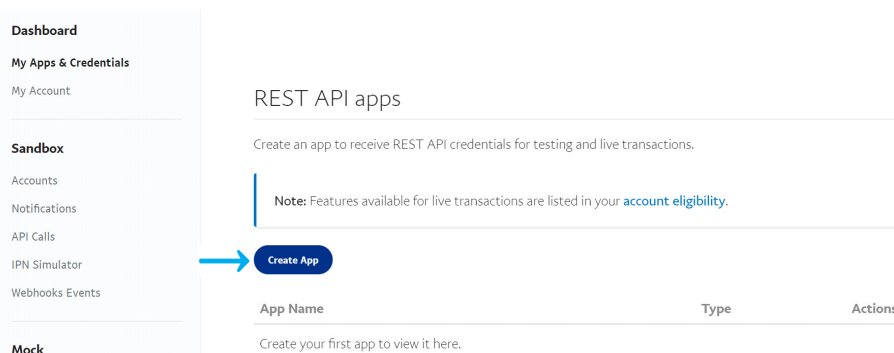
Dashboard

My Apps & Credentials

My Account

Sandbox

Accounts

Notifications

API Calls

IPN Simulator

Webhooks Events

Mock

REST API apps

Create an app to receive REST API credentials for testing and live transactions.

Note: Features available for live transactions are listed in your account eligibility.

Create App

| App Name | Type | Actions |
|---|---|---|
| Create your first app to view it here. | | |